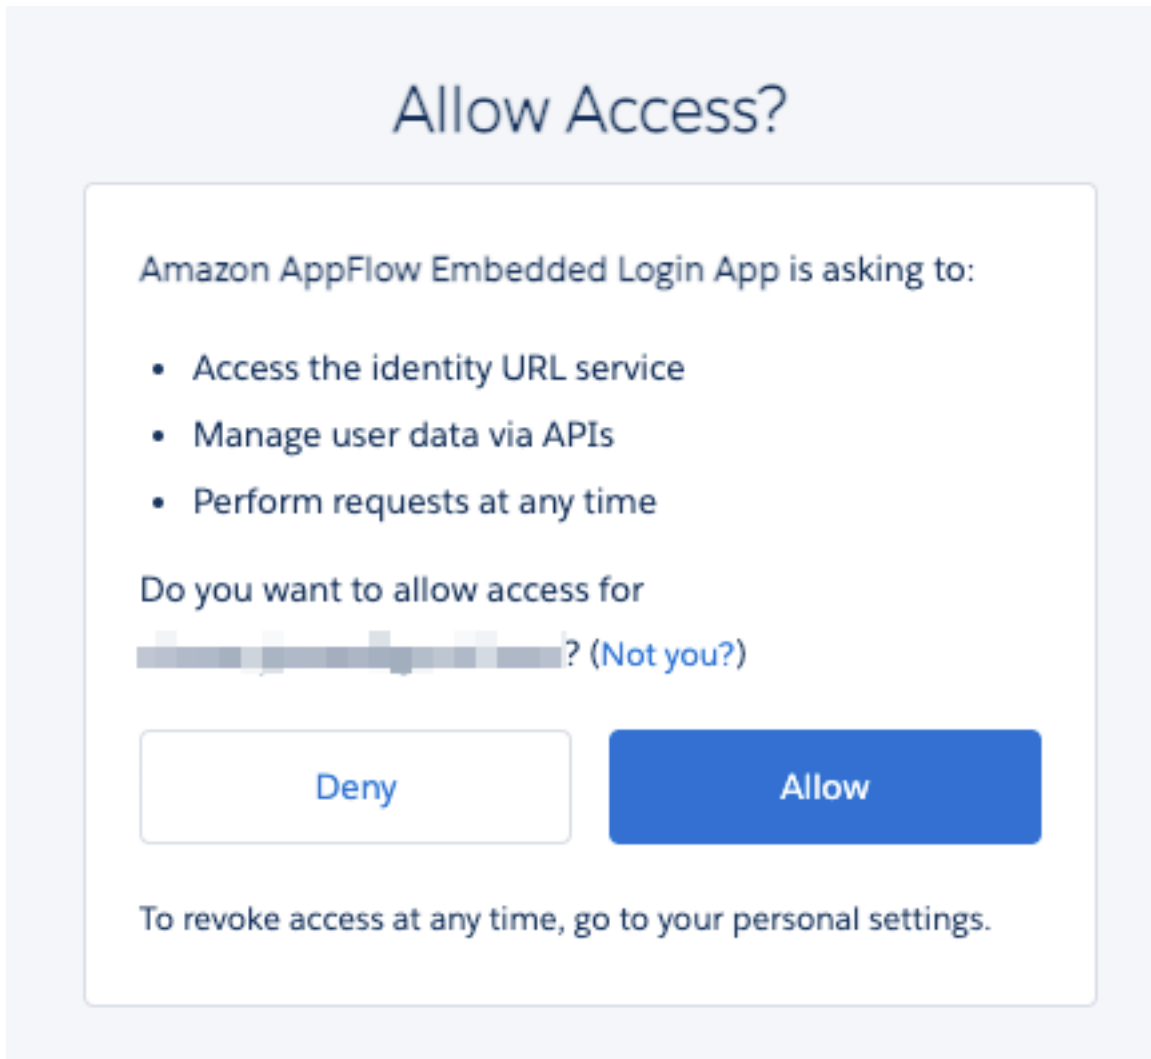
Allow Access?

Amazon AppFlow Embedded Login App is asking to:

- Access the identity URL service
- Manage user data via APIs
- Perform requests at any time

Do you want to allow access for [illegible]? (Not you?)

Deny

Allow

To revoke access at any time, go to your personal settings.